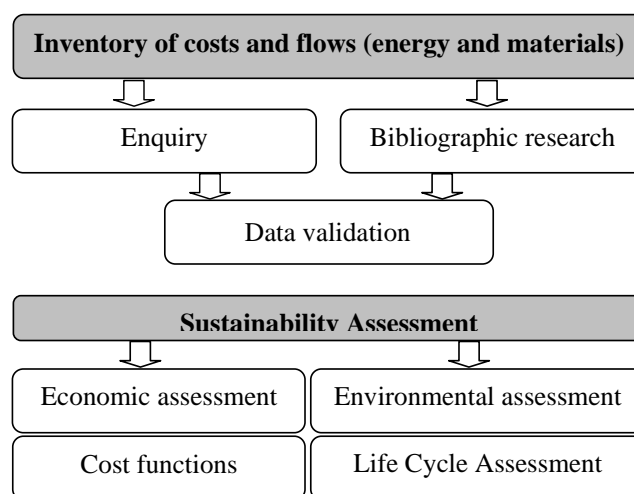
Inventory of costs and flows (energy and materials)

Enquiry

Bibliographic research

Data validation

Sustainability Assessment

Economic assessment

Environmental assessment

Cost functions

Life Cycle Assessment